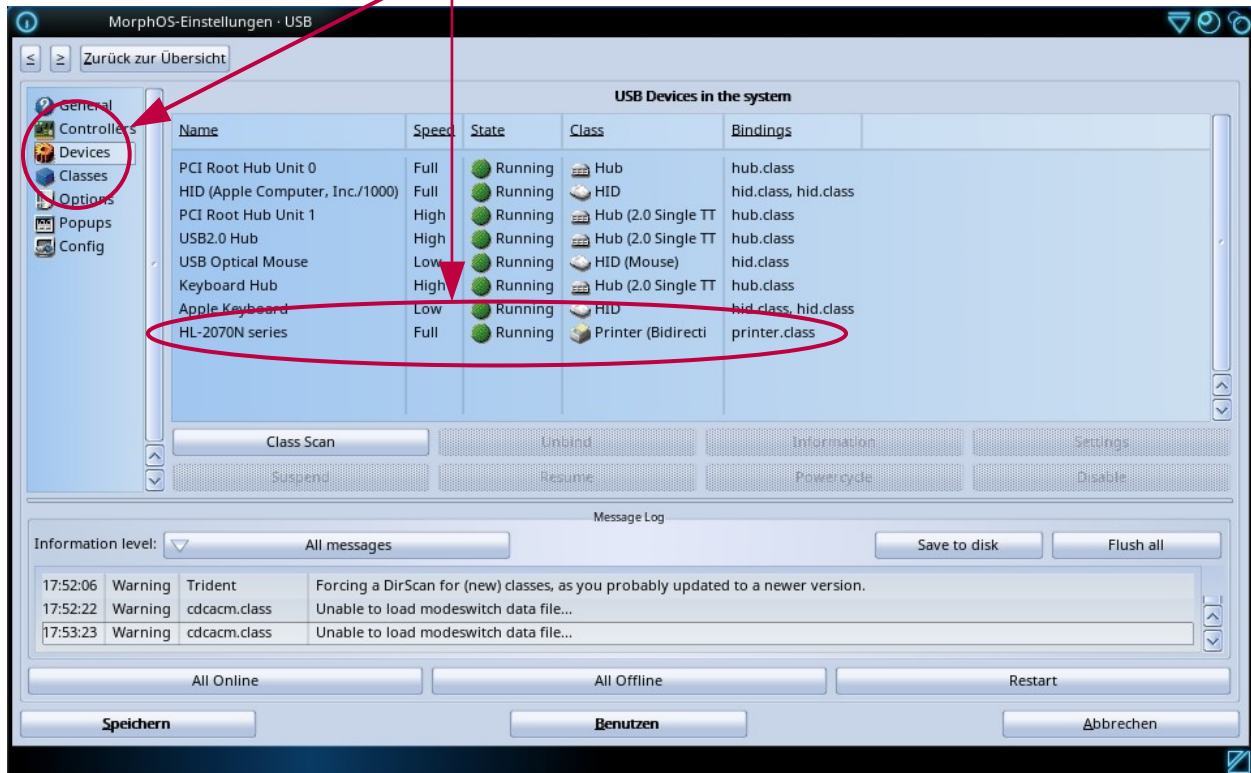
MorphOS-Einstellungen · USB

< > Zurück zur Übersicht

General
Controllers
Devices
Classes
Options
Popups
Config

USB Devices in the system

| Name | Speed | State | Class | Bindings |
|---|---|---|---|---|
| PCI Root Hub Unit 0 | Full | Running | Hub | hub.class |
| HID (Apple Computer, Inc./1000) | Full | Running | HID | hid.class, hid.class |
| PCI Root Hub Unit 1 | High | Running | Hub (2.0 Single TT | hub.class |
| USB2.0 Hub | High | Running | Hub (2.0 Single TT | hub.class |
| USB Optical Mouse | Low | Running | HID (Mouse) | hid.class |
| Keyboard Hub | High | Running | Hub (2.0 Single TT | hub.class |
| Apple Keyboard | Low | Running | HID | hid.class, hid.class |
| HL-2070N series | Full | Running | Printer (Bidirecti | printer.class |

Class Scan
Unbind
Information
Settings
Suspend
Resume
Powercycle
Disable

Message Log

Information level: All messages
Save to disk
Flush all

| 17:52:06 | Warning | Trident | Forcing a DirScan for (new) classes, as you probably updated to a newer version. |
|---|---|---|---|
| 17:52:22 | Warning | cdcacm.class | Unable to load modeswitch data file... |
| 17:53:23 | Warning | cdcacm.class | Unable to load modeswitch data file... |

All Online
All Offline
Restart

Speichern
Benutzen
Abbrechen